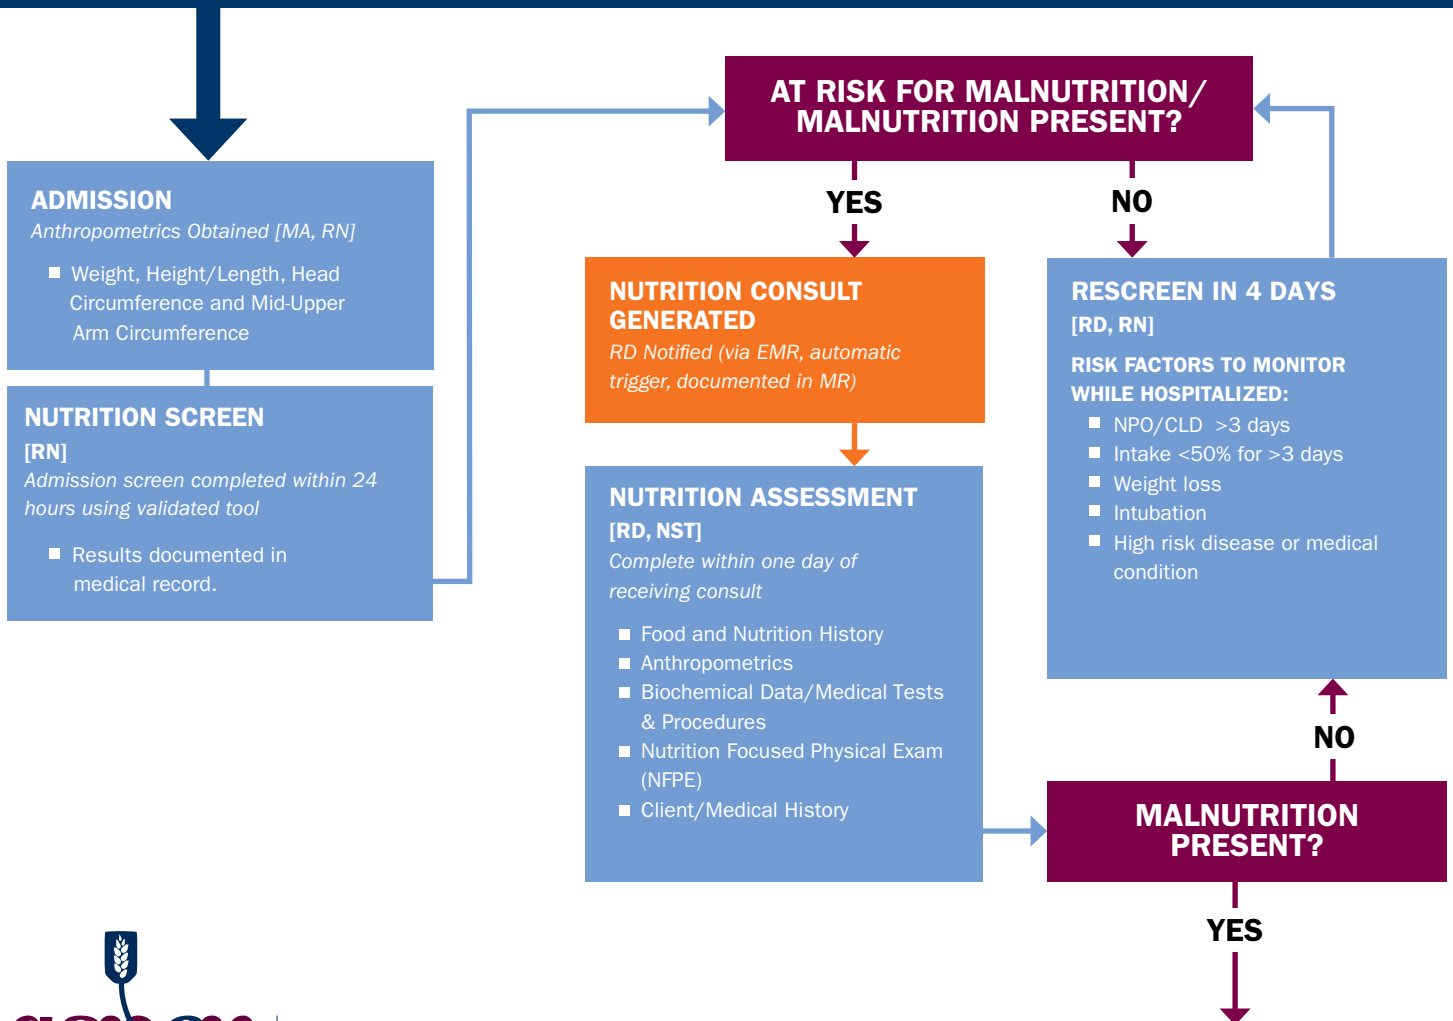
ADMISSION
Anthropometrics Obtained [MA, RN]

Weight, Height/Length, Head Circumference and Mid-Upper Arm Circumference

NUTRITION SCREEN
[RN]
Admission screen completed within 24 hours using validated tool

Results documented in medical record.

AT RISK FOR MALNUTRITION/ MALNUTRITION PRESENT?

YES

NO

NUTRITION CONSULT GENERATED
RD Notified (via EMR, automatic trigger, documented in MR)

NUTRITION ASSESSMENT
[RD, NST]
Complete within one day of receiving consult

Food and Nutrition History
Anthropometrics
Biochemical Data/Medical Tests & Procedures
Nutrition Focused Physical Exam (NFPE)
Client/Medical History

RESCREEN IN 4 DAYS
[RD, RN]
RISK FACTORS TO MONITOR WHILE HOSPITALIZED:

NPO/CLD >3 days
Intake <50% for >3 days
Weight loss
Intubation
High risk disease or medical condition

NO

MALNUTRITION PRESENT?

YES